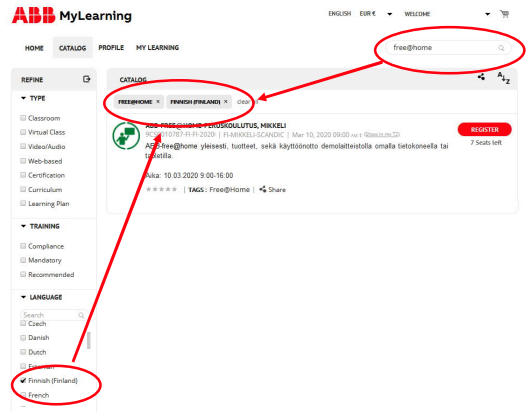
ABB MyLearning

ENGLISH EUR € WELCOME

HOME CATALOG PROFILE MY LEARNING

free@home

REFINE

▼ TYPE

Classroom

Virtual Class

Video/Audio

Web-based

Certification

Curriculum

Learning Plan

▼ TRAINING

Compliance

Mandatory

Recommended

▼ LANGUAGE

Search

Czech

Danish

Dutch

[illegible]

Finnish (Finland)

French

CATALOG

FREE@HOME × FINNISH (FINLAND) × clear

ABB-FREE@HOME PERUSKOULUTUS, MIKKELI

9C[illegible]10787-FI-FI-2020 | FI-MIKKELI-SCANDIC | Mar 10, 2020 09:00 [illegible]

ABB-free@home yleisesti, tuotteet, sekä käyttöönotto demolaitteistolla omalla tietokoneella tai tabletilla.

Aika: 10.03.2020 9:00-16:00

| TAGS : Free@Home | Share

REGISTER

7 Seats left